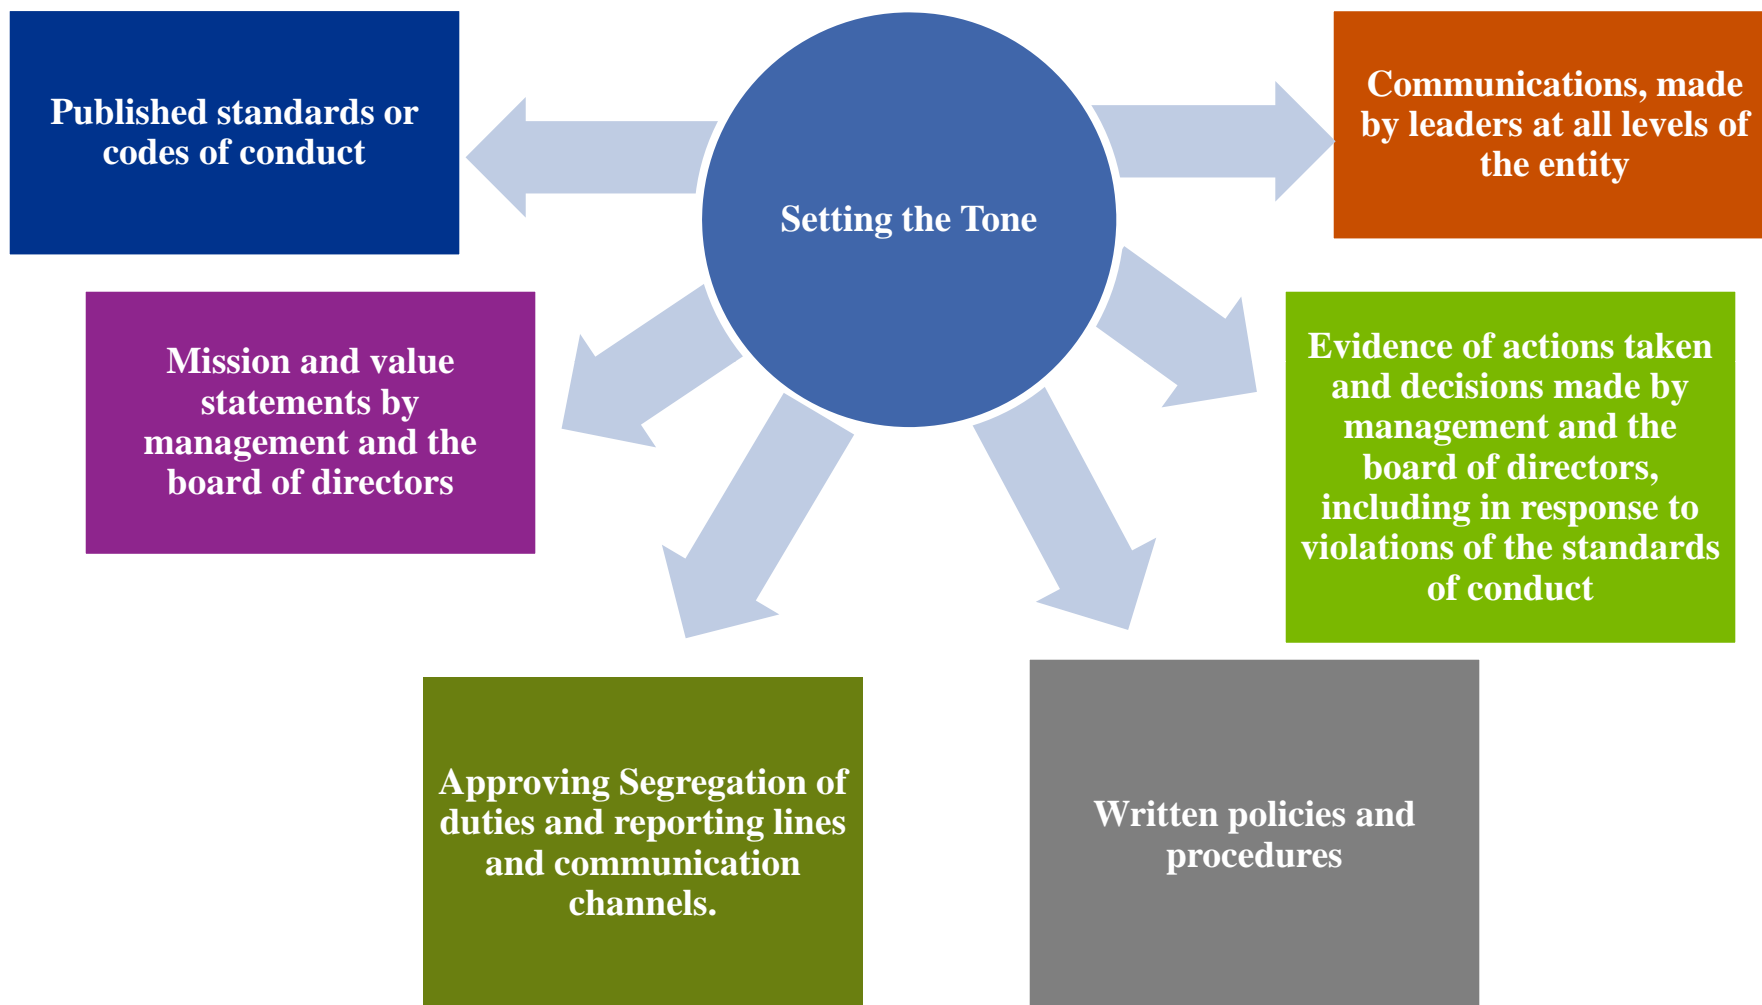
Setting the Tone

Published standards or codes of conduct

Communications, made by leaders at all levels of the entity

Mission and value statements by management and the board of directors

Evidence of actions taken and decisions made by management and the board of directors, including in response to violations of the standards of conduct

Approving Segregation of duties and reporting lines and communication channels.

Written policies and procedures